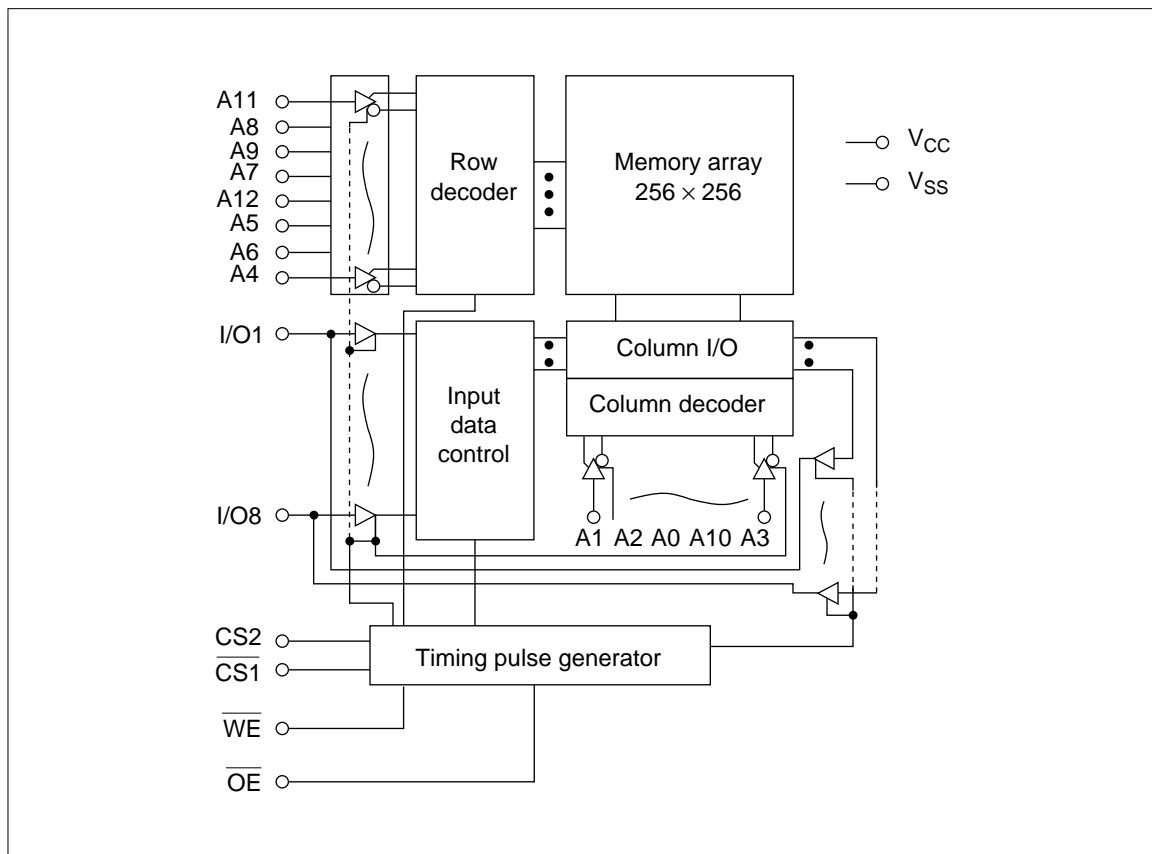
A11
A8
A9
A7
A12
A5
A6
A4

Row decoder

Memory array $256 \times 256$

$V_{CC}$
$V_{SS}$

I/O1

Column I/O

Column decoder

Input data control

I/O8

A1 A2 A0 A10 A3

CS2
$\overline{CS1}$

Timing pulse generator

$\overline{WE}$

$\overline{OE}$